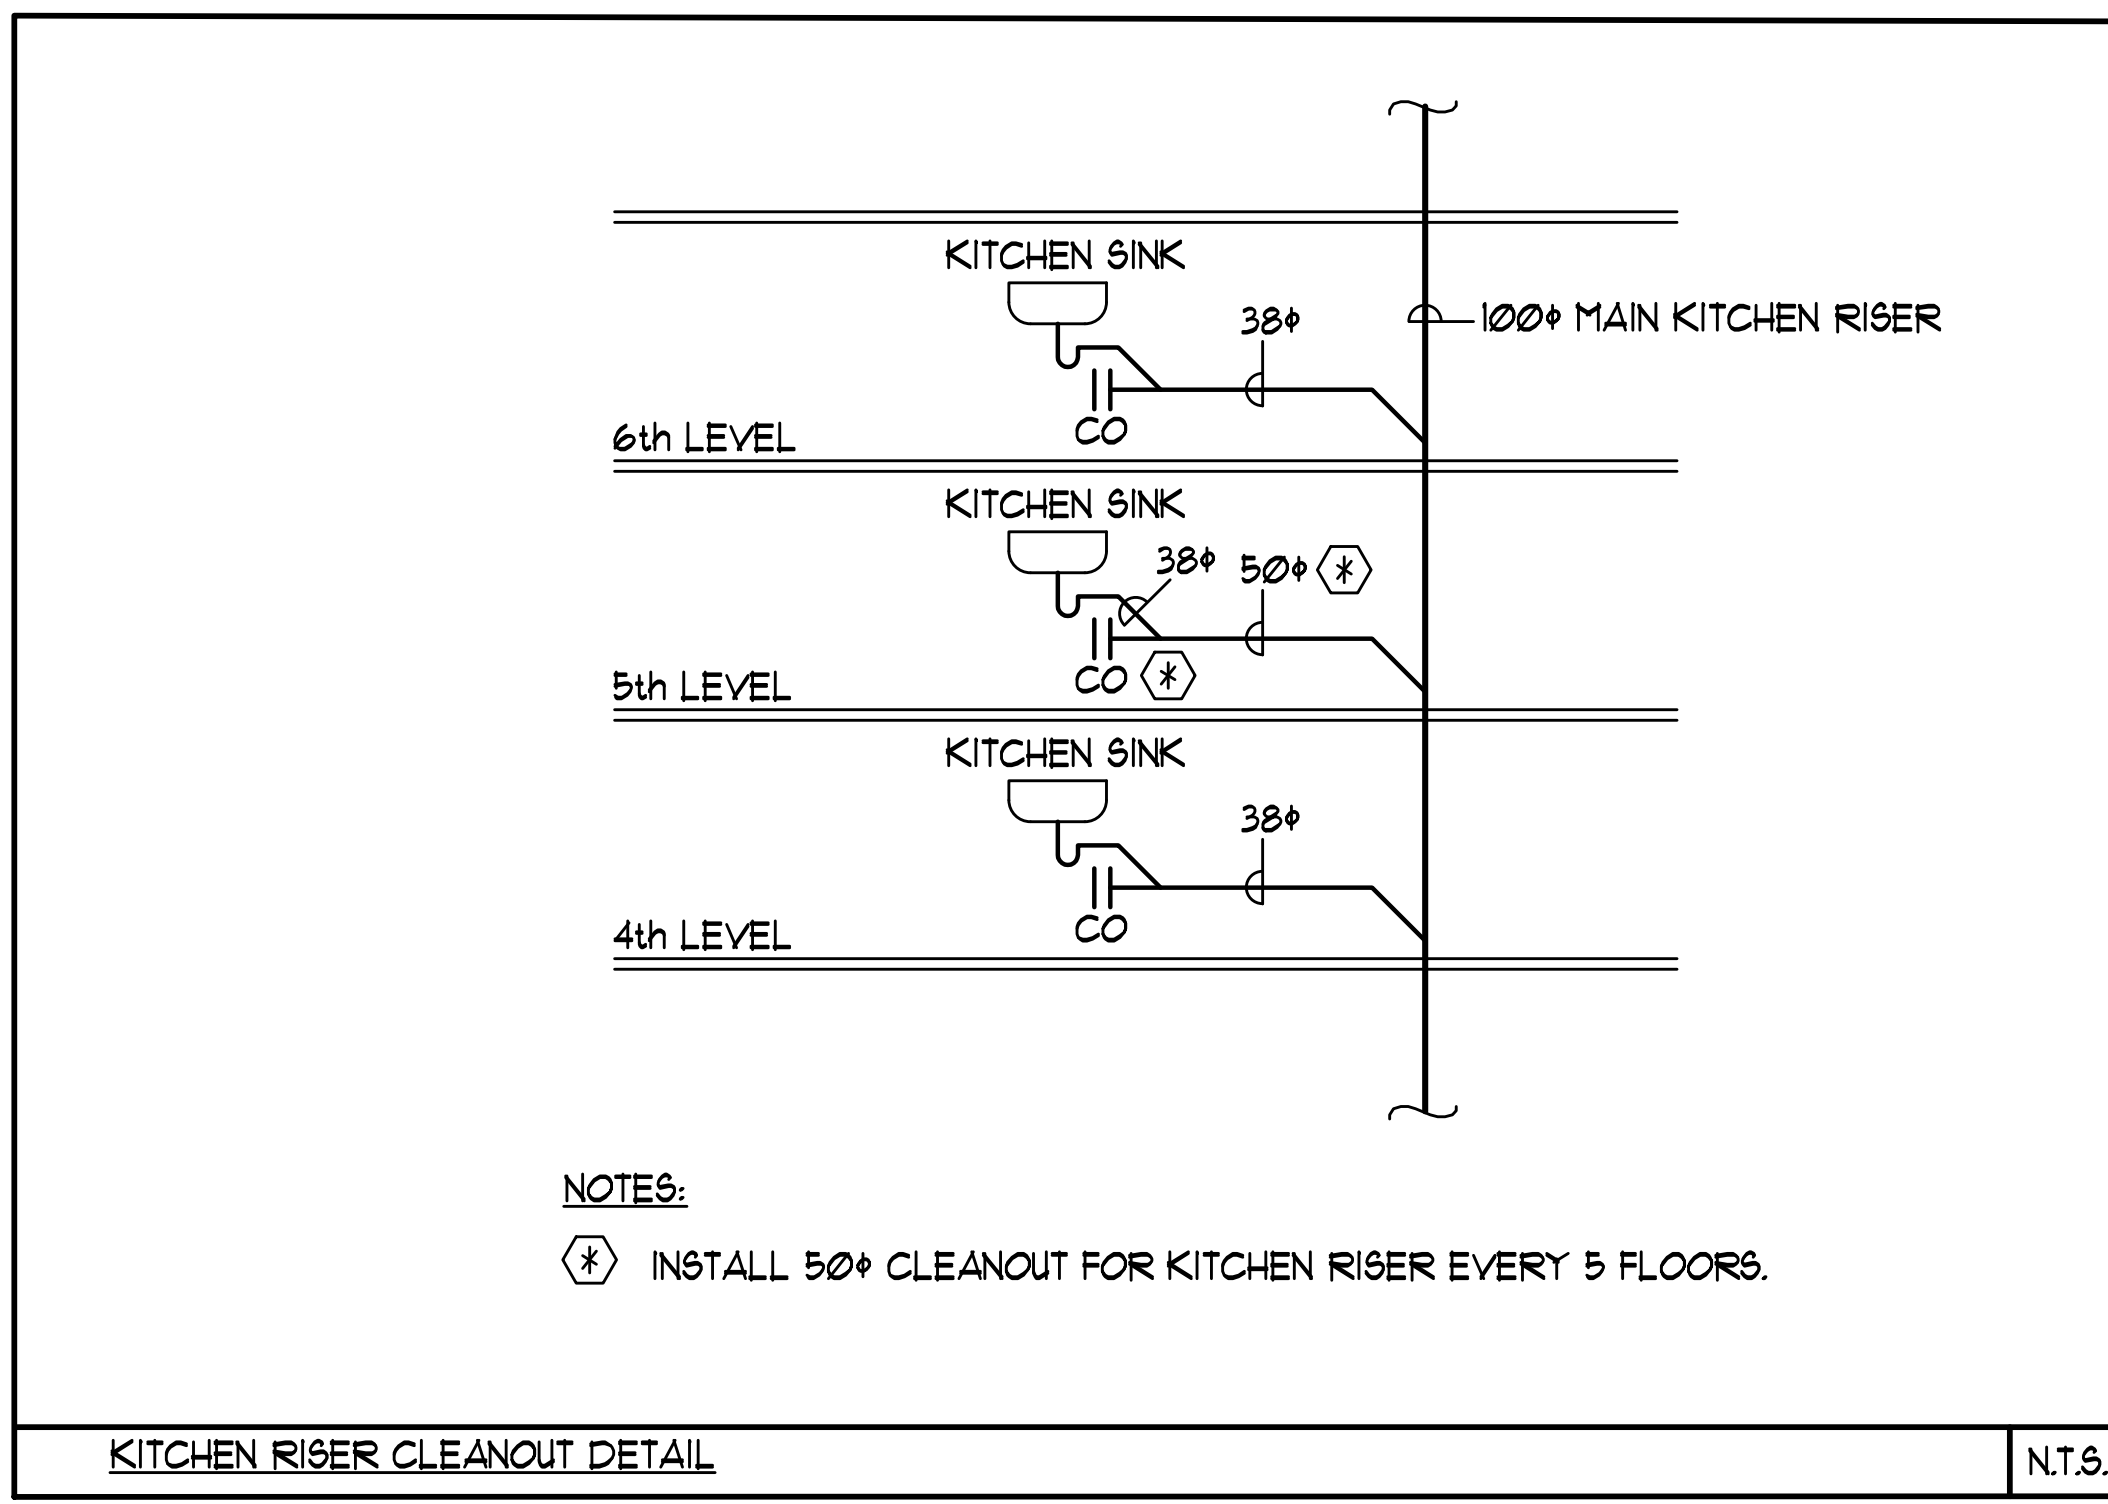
KITCHEN SINK

38ϕ

100ϕ MAIN KITCHEN RISER

CO

6th LEVEL

KITCHEN SINK

38ϕ

50ϕ ⟨*⟩

CO ⟨*⟩

5th LEVEL

KITCHEN SINK

38ϕ

CO

4th LEVEL

NOTES:

⟨*⟩ INSTALL 50ϕ CLEANOUT FOR KITCHEN RISER EVERY 5 FLOORS.

KITCHEN RISER CLEANOUT DETAIL

N.T.S.